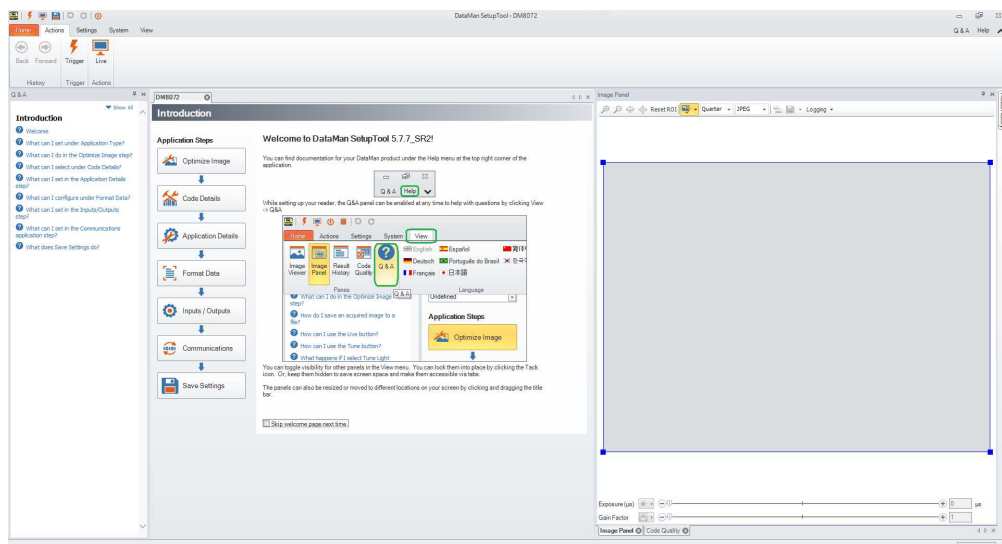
DataMan SetupTool - DM8072

Home Actions Settings System View

Q & A Help

Back Forward Trigger Live

History Trigger Actions

Q & A

Show All

Introduction

Welcome

What can I set under Application Type?

What can I do in the Optimize Image step?

What can I select under Code Details?

What can I set in the Application Details step?

What can I configure under Format Data?

What can I set in the Inputs/Outputs step?

What can I set in the Communications application step?

What does Save Settings do?

DM8072

Introduction

Application Steps

Optimize Image

Code Details

Application Details

Format Data

Inputs / Outputs

Communications

Save Settings

Welcome to DataMan SetupTool 5.7.7_SR2!

You can find documentation for your DataMan product under the Help menu at the top right corner of the application.

Q & A Help

While setting up your reader, the Q&A panel can be enabled at any time to help with questions by clicking View -> Q&A

Home Actions Settings System View

Image Viewer Image Panel Result History Code Quality Q & A

English Español Deutsch Português do Brasil Français 日本語 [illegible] 한국어

Panes Language

What can I do in the Optimize Image step?

How do I save an acquired image to a file?

How can I use the Live button?

How can I use the Tune button?

What happens if I select Tune Light

Undefined

Application Steps

Optimize Image

You can toggle visibility for other panels in the View menu. You can lock them into place by clicking the Tack icon. Or, keep them hidden to save screen space and make them accessible via tabs.

The panels can also be resized or moved to different locations on your screen by clicking and dragging the title bar.

Skip welcome page next time.

Image Panel

Reset ROI Quarter JPEG Logging

Exposure (µs) 0 µs

Gain Factor 1

Image Panel Code Quality